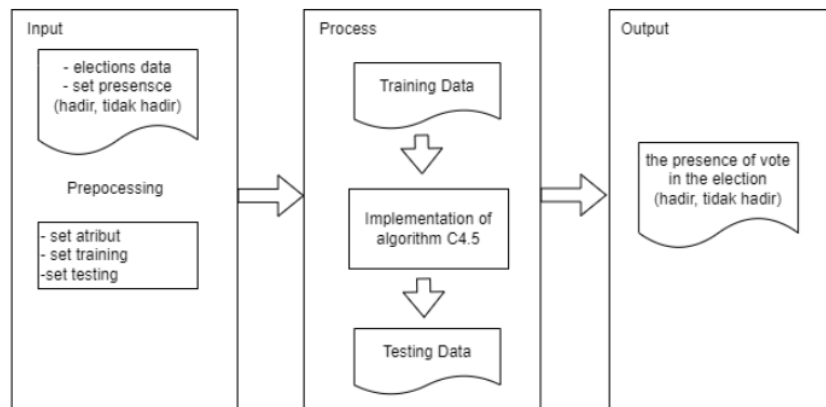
Input

- elections data
- set presensce
(hadir, tidak hadir)

Prepocessing

- set atribut
- set training
-set testing

Process

Training Data

Implementation of algorithm C4.5

Testing Data

Output

the presence of vote in the election
(hadir, tidak hadir)